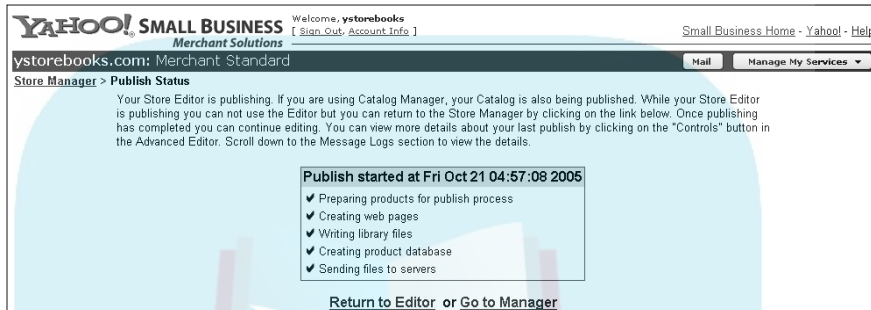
YAHOO! SMALL BUSINESS Merchant Solutions

Welcome, ystorebooks
[ Sign Out, Account Info ]

Small Business Home - Yahoo! - Help

ystorebooks.com: Merchant Standard

Mail

Manage My Services ▾

Store Manager > Publish Status

Your Store Editor is publishing. If you are using Catalog Manager, your Catalog is also being published. While your Store Editor is publishing you can not use the Editor but you can return to the Store Manager by clicking on the link below. Once publishing has completed you can continue editing. You can view more details about your last publish by clicking on the "Controls" button in the Advanced Editor. Scroll down to the Message Logs section to view the details.

Publish started at Fri Oct 21 04:57:08 2005

✔ Preparing products for publish process
✔ Creating web pages
✔ Writing library files
✔ Creating product database
✔ Sending files to servers

Return to Editor or Go to Manager